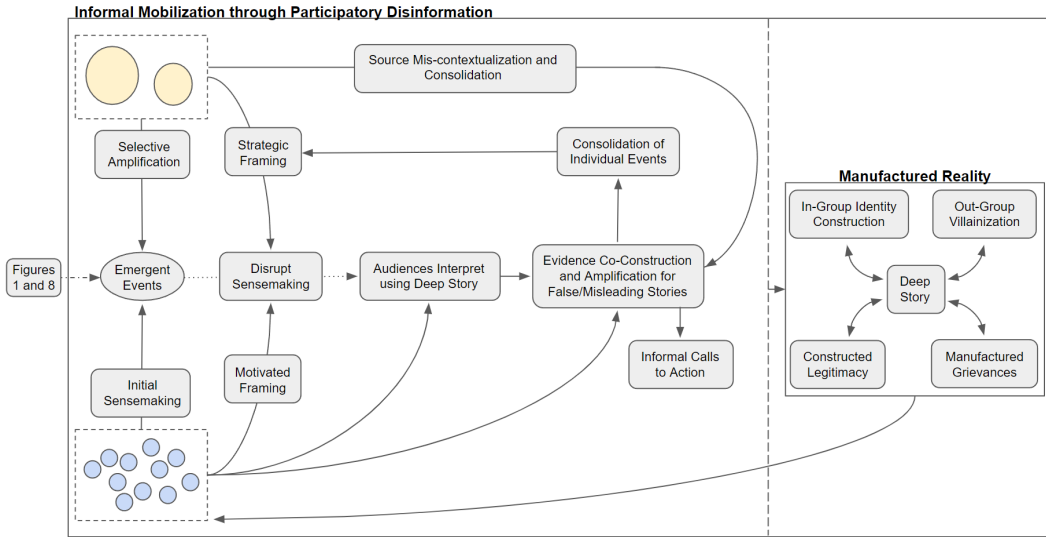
Informal Mobilization through Participatory Disinformation

Source Mis-contextualization and Consolidation

Selective Amplification

Strategic Framing

Consolidation of Individual Events

Figures 1 and 8

Emergent Events

Disrupt Sensemaking

Audiences Interpret using Deep Story

Evidence Co-Construction and Amplification for False/Misleading Stories

Informal Calls to Action

Initial Sensemaking

Motivated Framing

Manufactured Reality

In-Group Identity Construction

Out-Group Villainization

Deep Story

Constructed Legitimacy

Manufactured Grievances